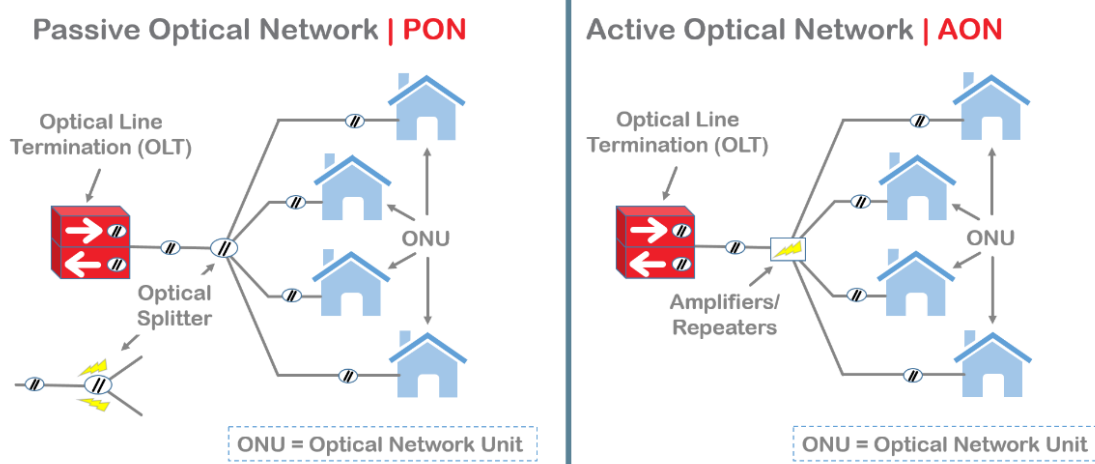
Passive Optical Network | PON

Optical Line Termination (OLT)

ONU

Optical Splitter

ONU = Optical Network Unit

Active Optical Network | AON

Optical Line Termination (OLT)

ONU

Amplifiers/ Repeaters

ONU = Optical Network Unit